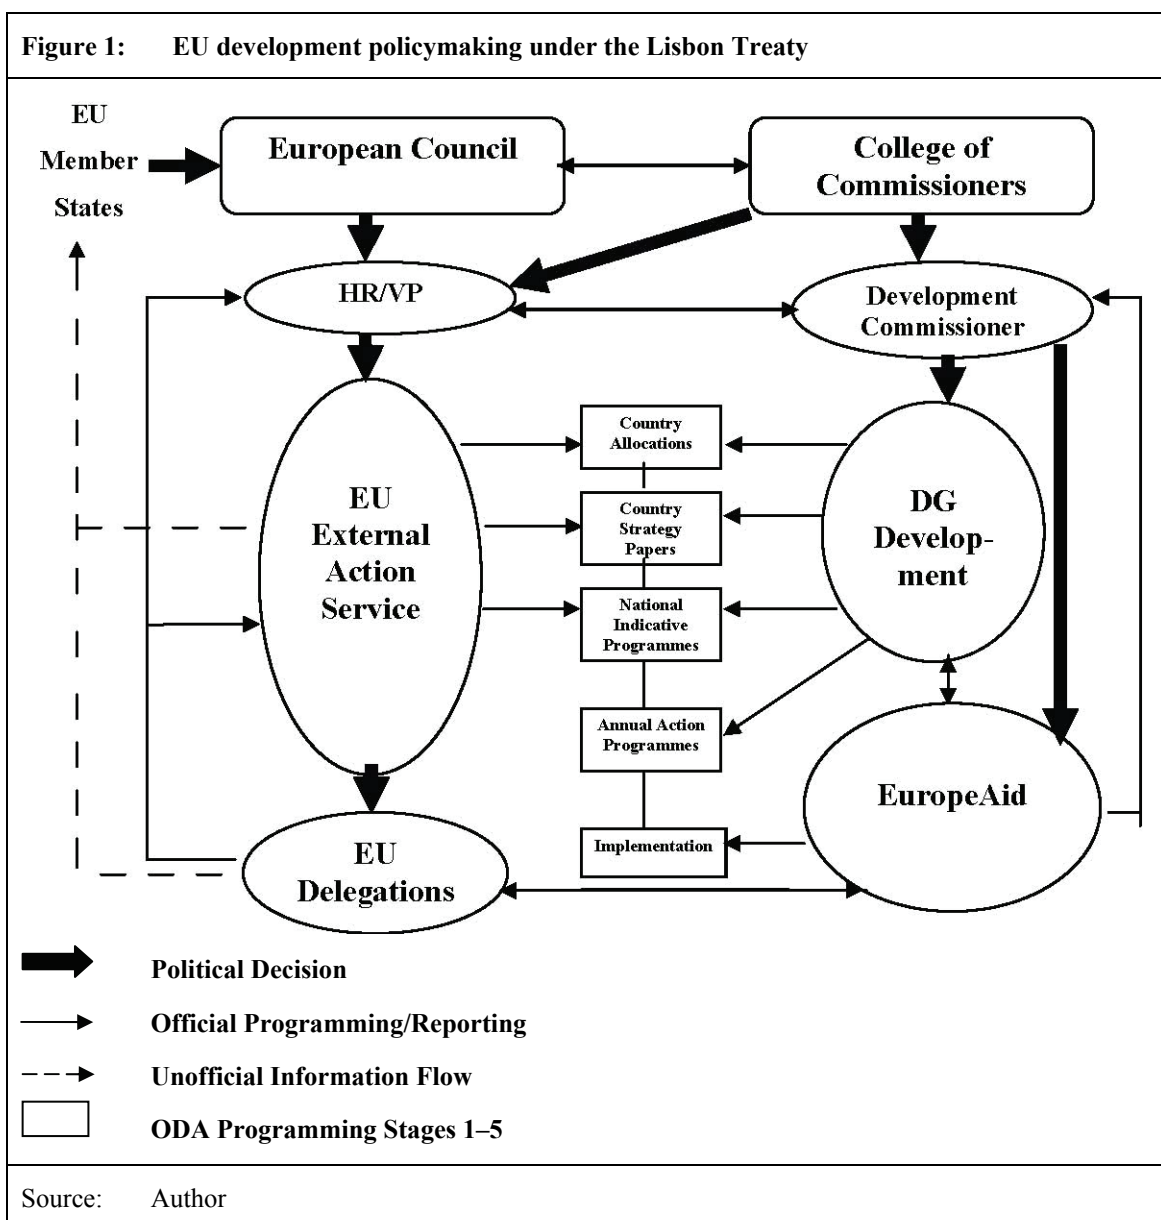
Figure 1: EU development policymaking under the Lisbon Treaty

EU Member States

European Council

College of Commissioners

HR/VP

Development Commissioner

EU External Action Service

Country Allocations

Country Strategy Papers

National Indicative Programmes

Annual Action Programmes

Implementation

DG Development

EuropeAid

EU Delegations

Political Decision

Official Programming/Reporting

Unofficial Information Flow

ODA Programming Stages 1–5

Source: Author